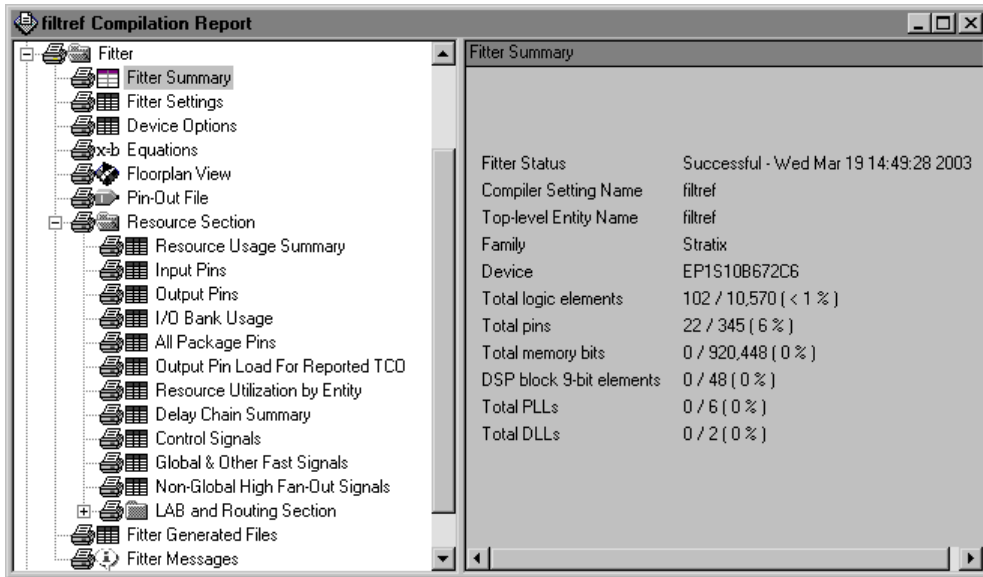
filtref Compilation Report

Fitter
Fitter Summary
Fitter Settings
Device Options
x-b Equations
Floorplan View
Pin-Out File
Resource Section
Resource Usage Summary
Input Pins
Output Pins
I/O Bank Usage
All Package Pins
Output Pin Load For Reported TCO
Resource Utilization by Entity
Delay Chain Summary
Control Signals
Global & Other Fast Signals
Non-Global High Fan-Out Signals
LAB and Routing Section
Fitter Generated Files
Fitter Messages

Fitter Summary

| | |
|---|---|
| Fitter Status | Successful - Wed Mar 19 14:49:28 2003 |
| Compiler Setting Name | filtref |
| Top-level Entity Name | filtref |
| Family | Stratix |
| Device | EP1S10B672C6 |
| Total logic elements | 102 / 10,570 ( < 1 % ) |
| Total pins | 22 / 345 ( 6 % ) |
| Total memory bits | 0 / 920,448 ( 0 % ) |
| DSP block 9-bit elements | 0 / 48 ( 0 % ) |
| Total PLLs | 0 / 6 ( 0 % ) |
| Total DLLs | 0 / 2 ( 0 % ) |